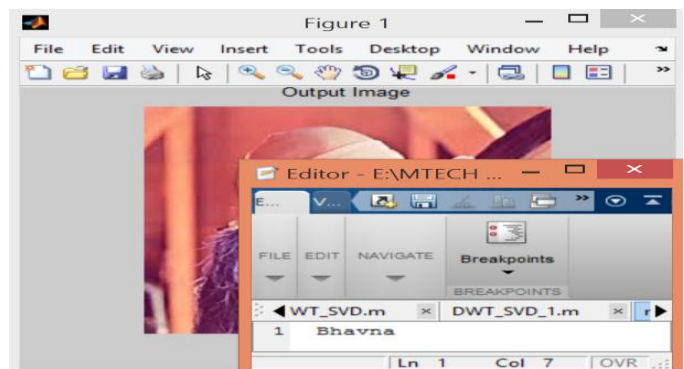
Figure 1

File Edit View Insert Tools Desktop Window Help

Output Image

Editor - E:\MTECH ...

E... V...

FILE EDIT NAVIGATE Breakpoints

BREAKPOINTS

WT_SVD.m × DWT_SVD_1.m ×

1 Bhavna

Ln 1 Col 7 OVR